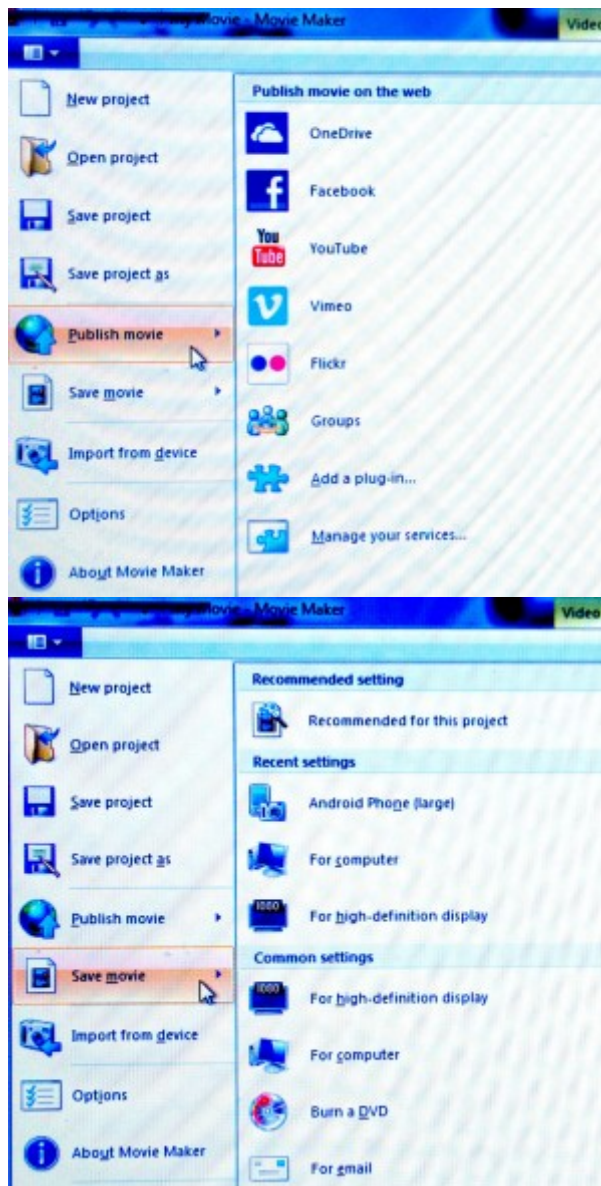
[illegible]ovie - Movie Maker

Video

New project

Open project

Save project

Save project as

Publish movie

Save movie

Import from device

Options

About Movie Maker

Publish movie on the web

OneDrive

Facebook

You Tube

YouTube

Vimeo

Flickr

Groups

Add a plug-in...

Manage your services...

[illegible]ovie - Movie Maker

Video

New project

Open project

Save project

Save project as

Publish movie

Save movie

Import from device

Options

About Movie Maker

Recommended setting

Recommended for this project

Recent settings

Android Phone (large)

For computer

For high-definition display

Common settings

For high-definition display

For computer

Burn a DVD

For email